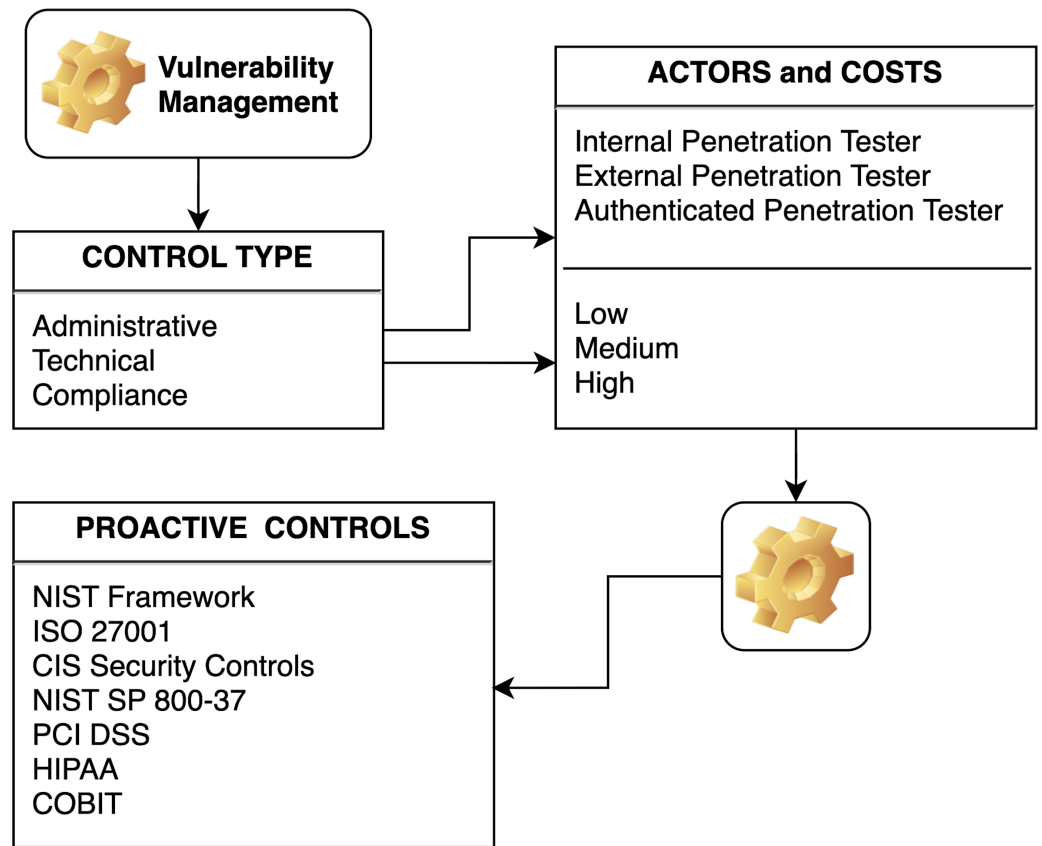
Vulnerability Management

CONTROL TYPE

Administrative
Technical
Compliance

ACTORS and COSTS

Internal Penetration Tester
External Penetration Tester
Authenticated Penetration Tester

Low
Medium
High

PROACTIVE CONTROLS

NIST Framework
ISO 27001
CIS Security Controls
NIST SP 800-37
PCI DSS
HIPAA
COBIT